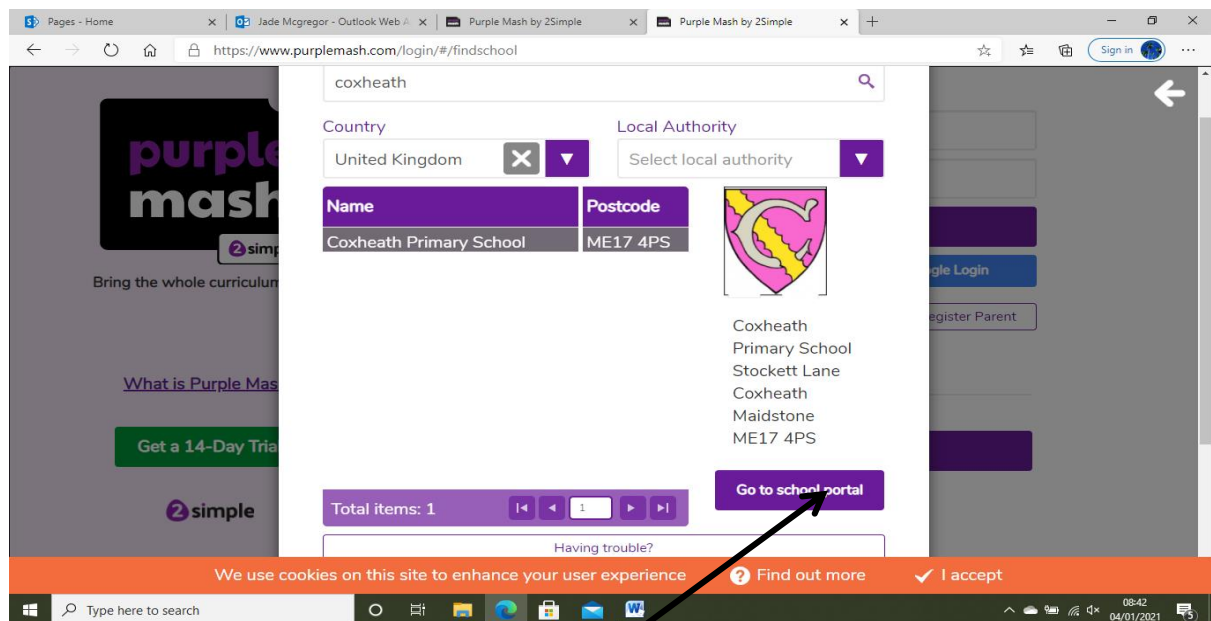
Pages - Home
Jade Mcgregor - Outlook Web A
Purple Mash by 2Simple
Purple Mash by 2Simple
https://www.purplemash.com/login/#/findschool
Sign in

purple mash
2simple
Bring the whole curriculum

What is Purple Mas

Get a 14-Day Tria

2simple

coxheath

Country
United Kingdom

Local Authority
Select local authority

| Name | Postcode |
|---|---|
| Coxheath Primary School | ME17 4PS |

Coxheath
Primary School
Stockett Lane
Coxheath
Maidstone
ME17 4PS

Go to school portal

Total items: 1
1

Having trouble?

gle Login
egister Parent

We use cookies on this site to enhance your user experience
Find out more
I accept

Type here to search
08:42
04/01/2021
5